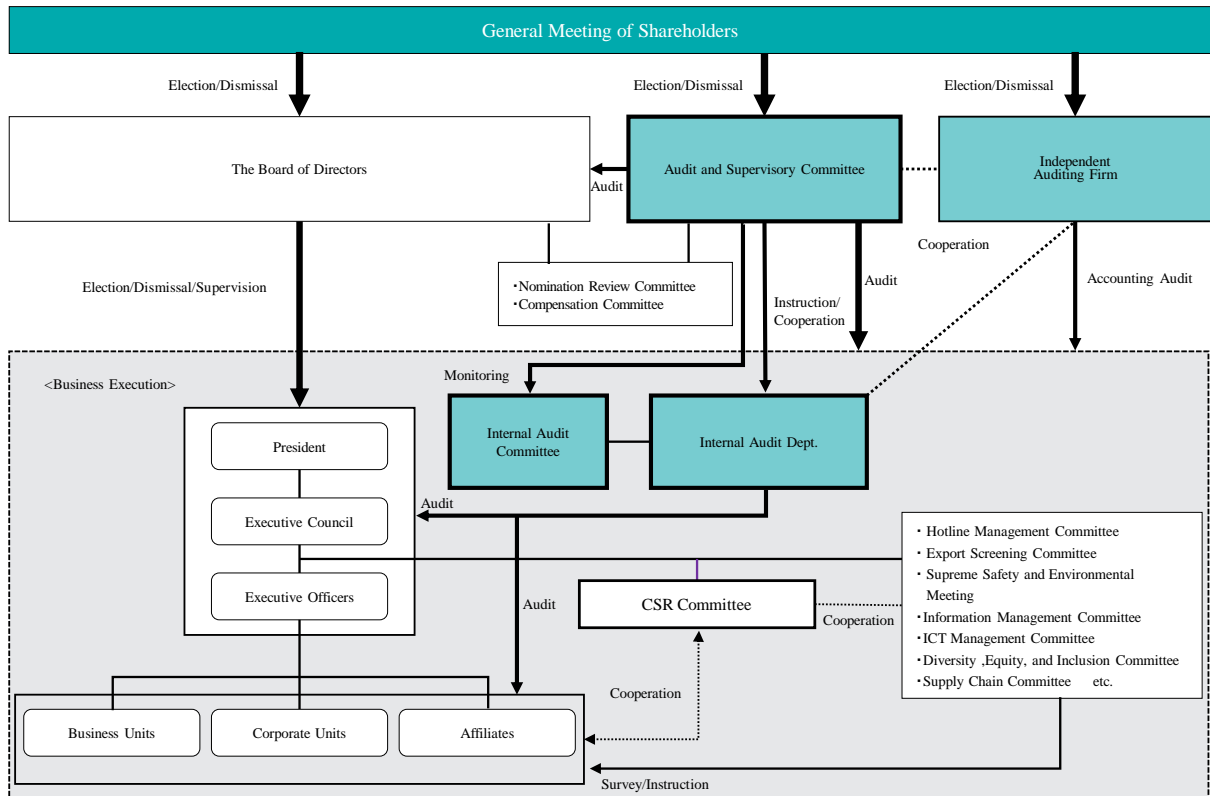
General Meeting of Shareholders

Election/Dismissal

Election/Dismissal

Election/Dismissal

The Board of Directors

Audit

Audit and Supervisory Committee

Independent Auditing Firm

Cooperation

Election/Dismissal/Supervision

・Nomination Review Committee
・Compensation Committee

Instruction/ Cooperation

Audit

Accounting Audit

<Business Execution>

Monitoring

President

Internal Audit Committee

Internal Audit Dept.

Audit

Executive Council

Executive Officers

Audit

CSR Committee

Cooperation

・Hotline Management Committee
・Export Screening Committee
・Supreme Safety and Environmental Meeting
・Information Management Committee
・ICT Management Committee
・Diversity ,Equity, and Inclusion Committee
・Supply Chain Committee etc.

Cooperation

Business Units

Corporate Units

Affiliates

Survey/Instruction